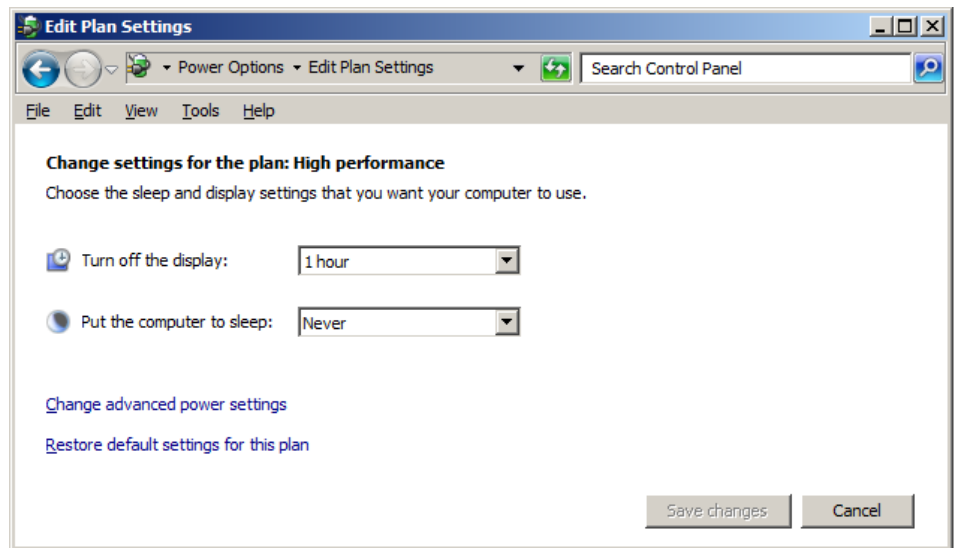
Edit Plan Settings

Power Options ▸ Edit Plan Settings

Search Control Panel

File Edit View Tools Help

**Change settings for the plan: High performance**

Choose the sleep and display settings that you want your computer to use.

Turn off the display: 1 hour

Put the computer to sleep: Never

Change advanced power settings

Restore default settings for this plan

Save changes Cancel